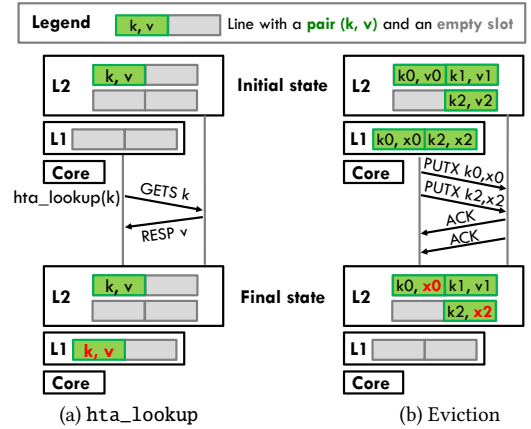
Legend | k, v | Line with a pair (k, v) and an empty slot

L2 | k, v
Initial state
L2 | k0, v0 | k1, v1 | k2, v2
L1
L1 | k0, x0 | k2, x2
Core
Core
hta_lookup(k)
GETS k
RESP v
PUTX k0,x0
PUTX k2,x2
ACK
ACK
L2 | k, v
Final state
L2 | k0, x0 | k1, v1 | k2, x2
L1 | k, v
L1
Core
Core

(a) hta_lookup

(b) Eviction